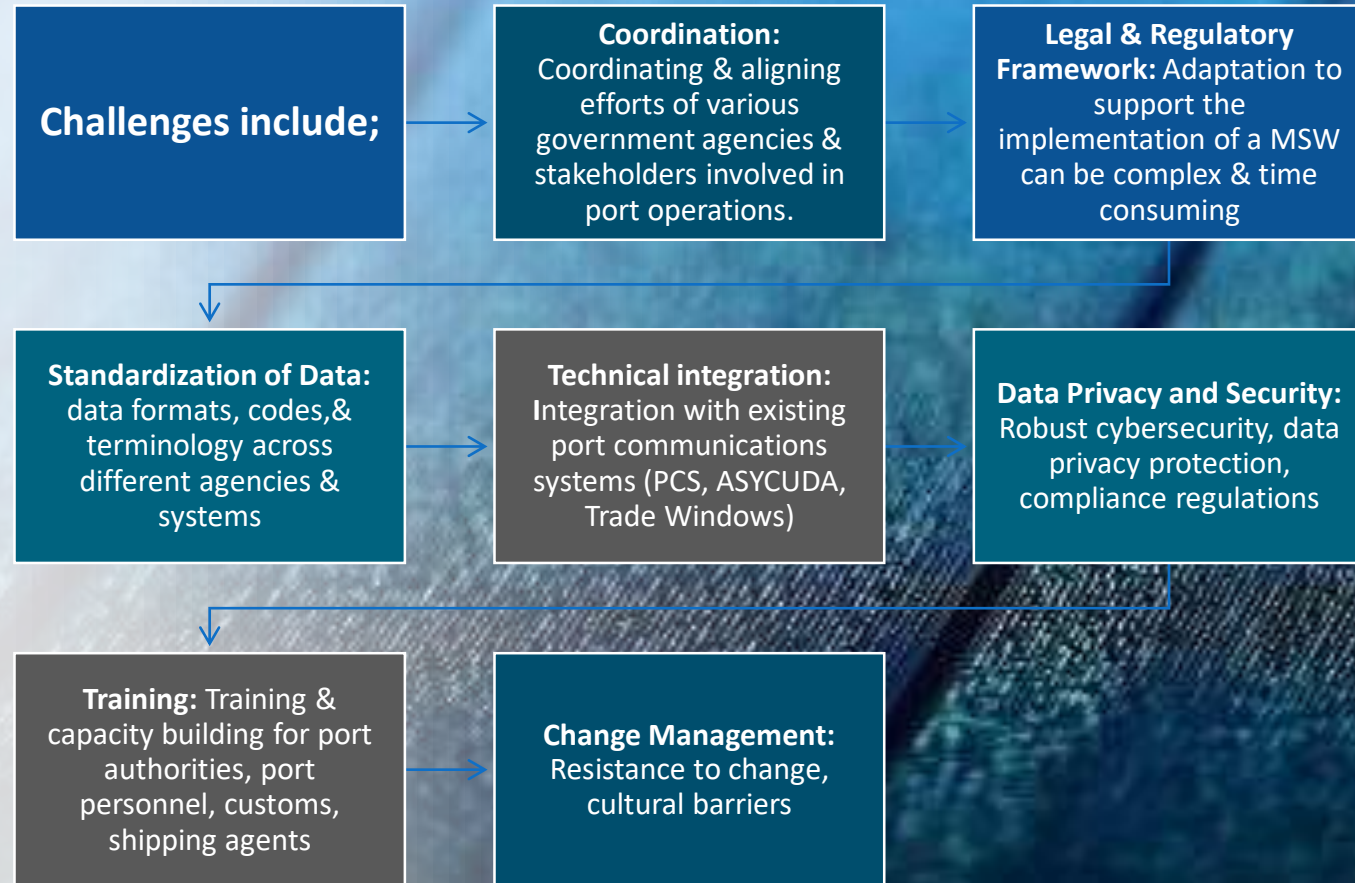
Challenges include;

**Coordination:** Coordinating & aligning efforts of various government agencies & stakeholders involved in port operations.

**Legal & Regulatory Framework:** Adaptation to support the implementation of a MSW can be complex & time consuming

**Standardization of Data:** data formats, codes,& terminology across different agencies & systems

**Technical integration:** Integration with existing port communications systems (PCS, ASYCUDA, Trade Windows)

**Data Privacy and Security:** Robust cybersecurity, data privacy protection, compliance regulations

**Training:** Training & capacity building for port authorities, port personnel, customs, shipping agents

**Change Management:** Resistance to change, cultural barriers